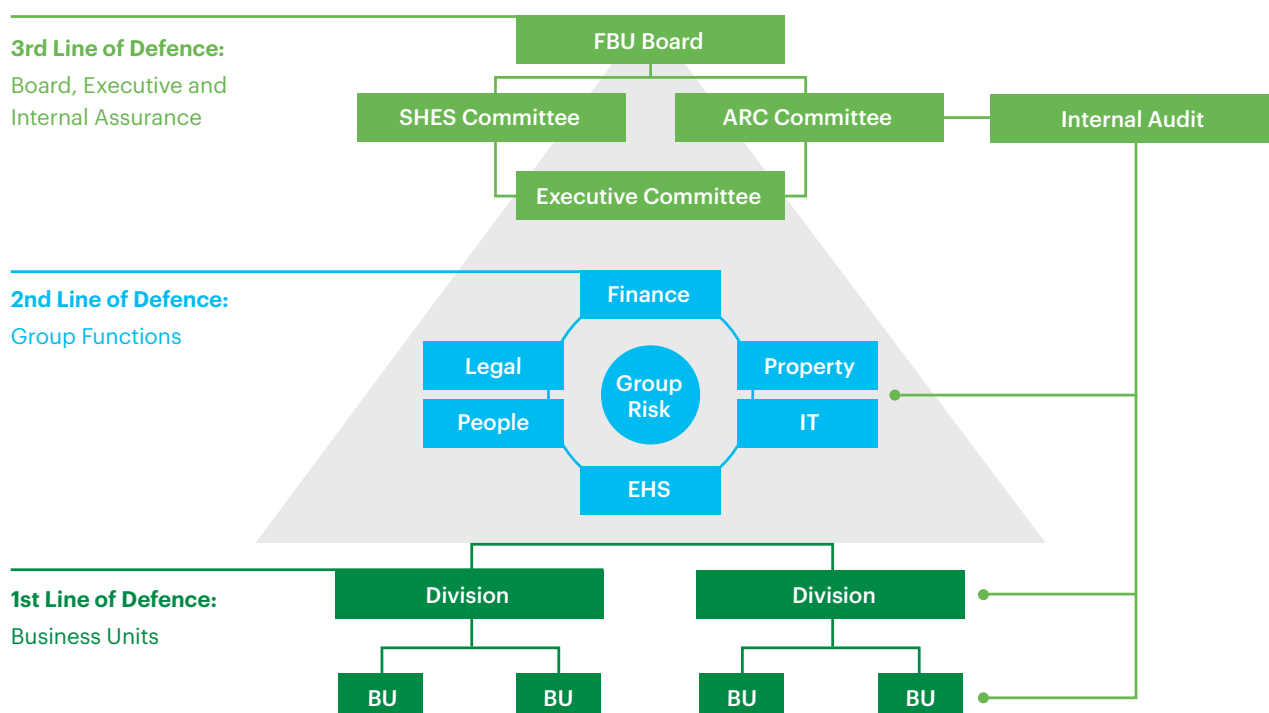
3rd Line of Defence:
Board, Executive and Internal Assurance

FBU Board

SHES Committee

ARC Committee

Internal Audit

Executive Committee

2nd Line of Defence:
Group Functions

Finance

Legal

Group Risk

Property

People

IT

EHS

1st Line of Defence:
Business Units

Division

Division

BU

BU

BU

BU